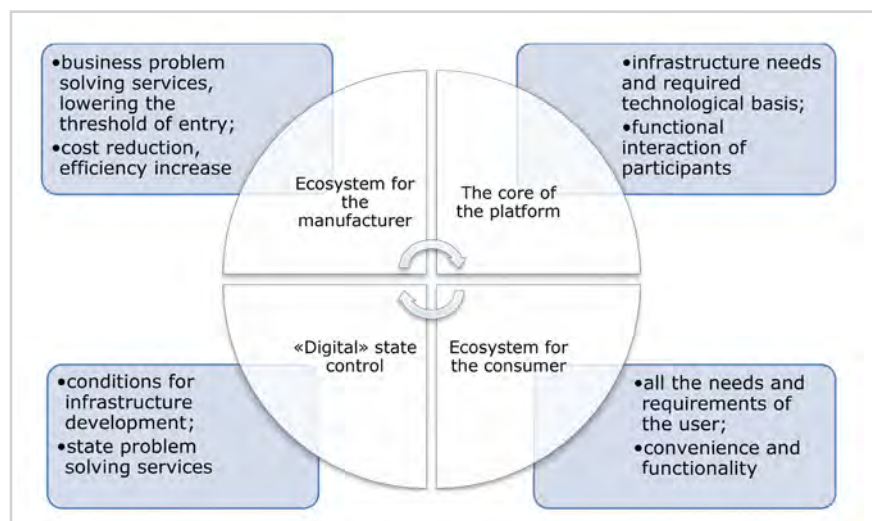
•business problem solving services, lowering the threshold of entry;
•cost reduction, efficiency increase

•infrastructure needs and required technological basis;
•functional interaction of participants

Ecosystem for the manufacturer

The core of the platform

«Digital» state control

Ecosystem for the consumer

•conditions for infrastructure development;
•state problem solving services

•all the needs and requirements of the user;
•convenience and functionality